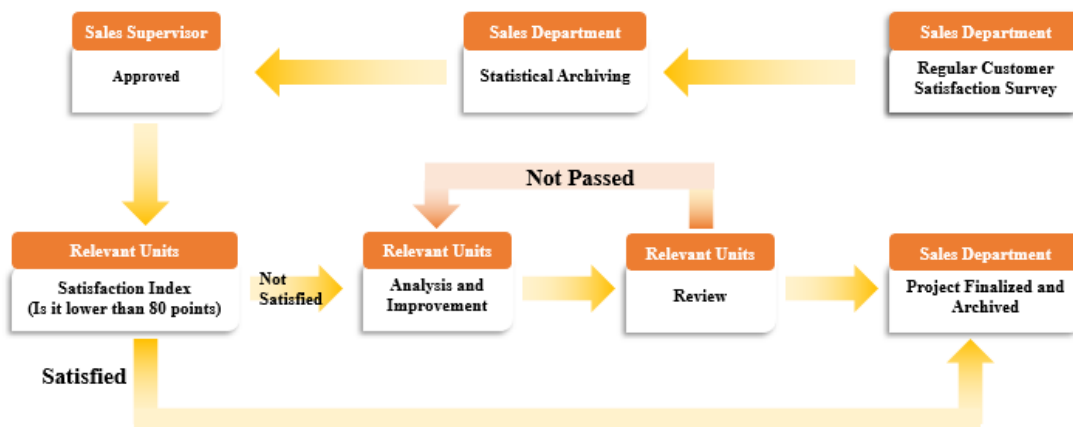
Sales Department

Regular Customer Satisfaction Survey

Sales Department

Statistical Archiving

Sales Supervisor

Approved

Relevant Units

Satisfaction Index (Is it lower than 80 points)

Not Satisfied

Relevant Units

Analysis and Improvement

Not Passed

Relevant Units

Review

Sales Department

Project Finalized and Archived

Satisfied